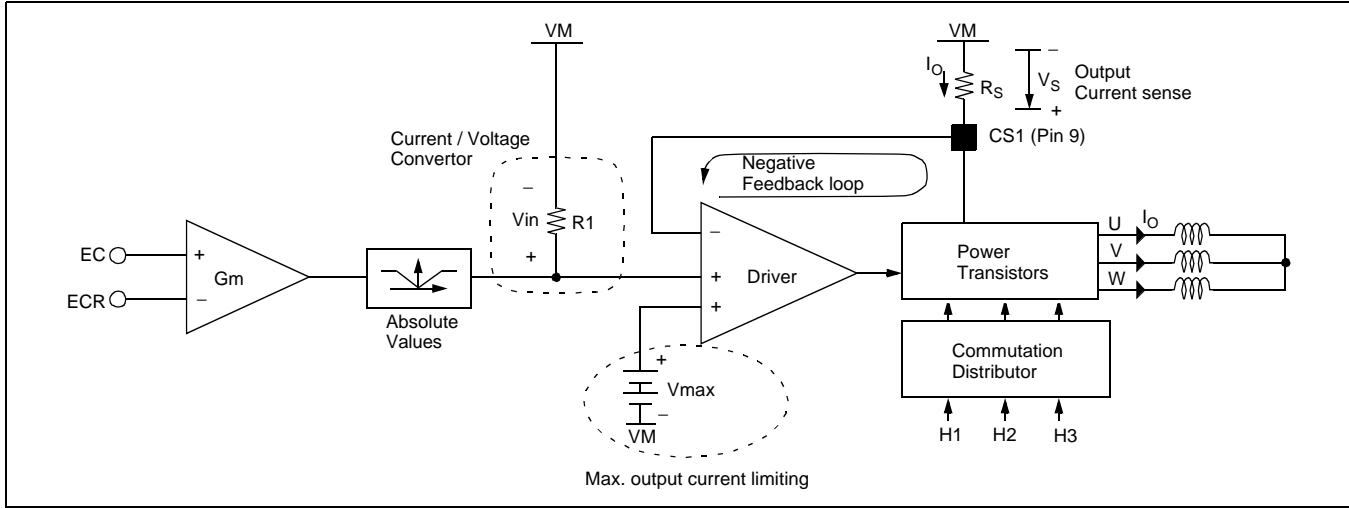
VM

VM

$I_O$

$R_S$

–

$V_S$

+

Output Current sense

CS1 (Pin 9)

Current / Voltage Convertor

Negative Feedback loop

–

Vin

R1

+

–

+

+

Driver

Power Transistors

U

$I_O$

V

W

EC

ECR

+

–

Gm

Absolute Values

+

Vmax

–

VM

Commutation Distributor

H1

H2

H3

Max. output current limiting